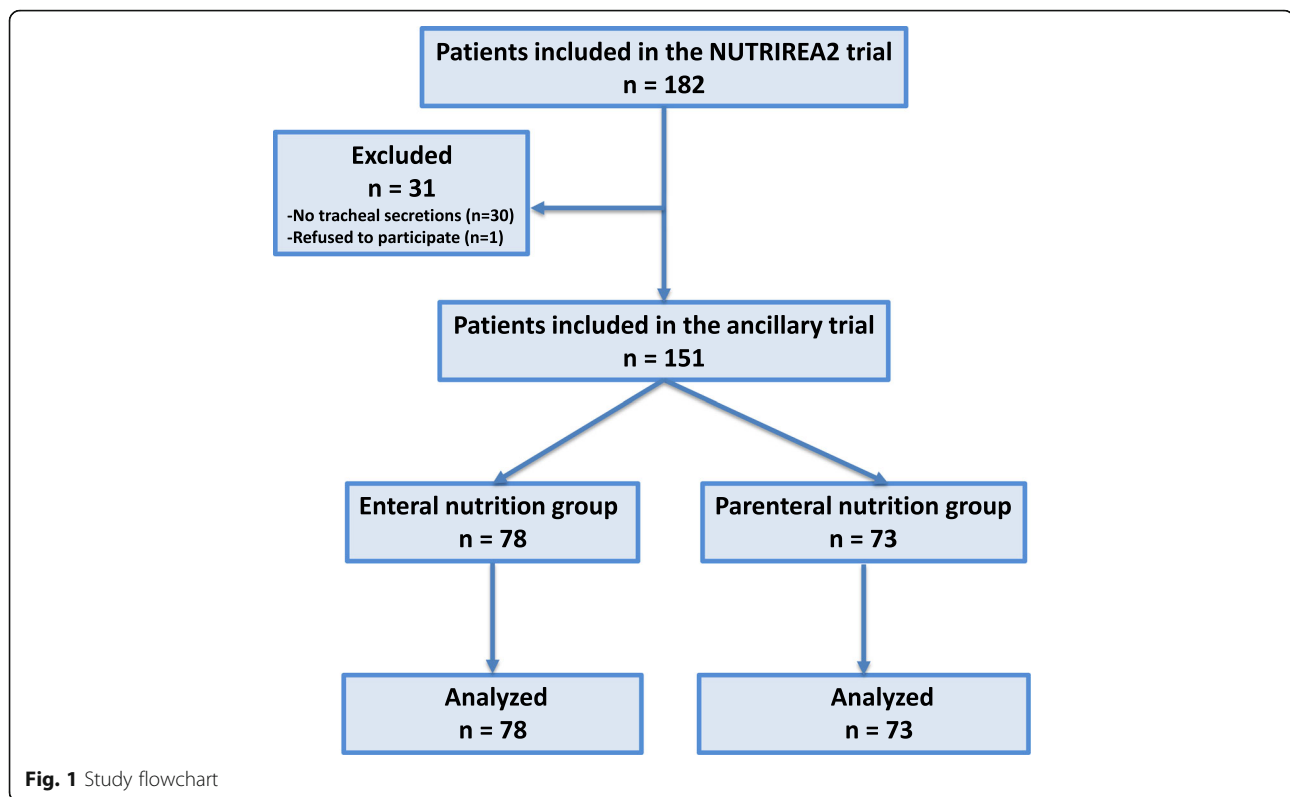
Patients included in the NUTRIREA2 trial
n = 182

Excluded
n = 31
-No tracheal secretions (n=30)
-Refused to participate (n=1)

Patients included in the ancillary trial
n = 151

Enteral nutrition group
n = 78

Parenteral nutrition group
n = 73

Analyzed
n = 78

Analyzed
n = 73

Fig. 1 Study flowchart